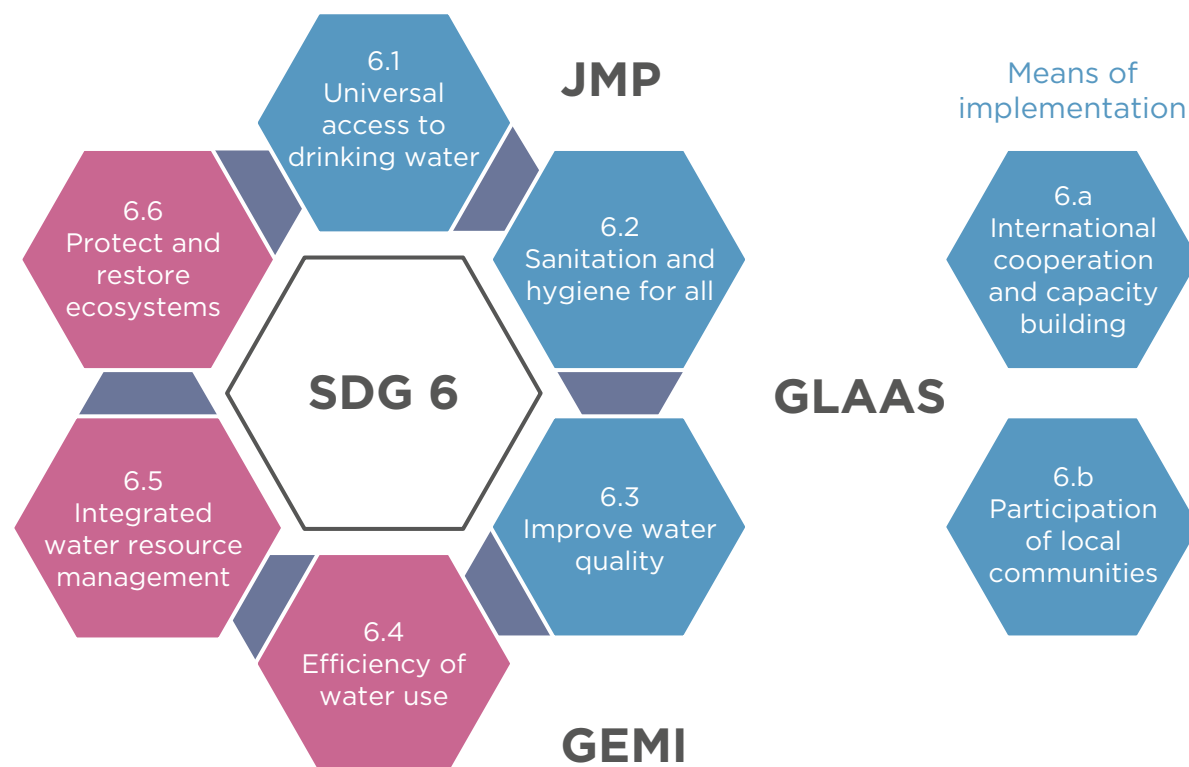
6.1
Universal access to drinking water

JMP

Means of implementation

6.6
Protect and restore ecosystems

6.2
Sanitation and hygiene for all

6.a
International cooperation and capacity building

SDG 6

GLAAS

6.5
Integrated water resource management

6.3
Improve water quality

6.b
Participation of local communities

6.4
Efficiency of water use

GEMI